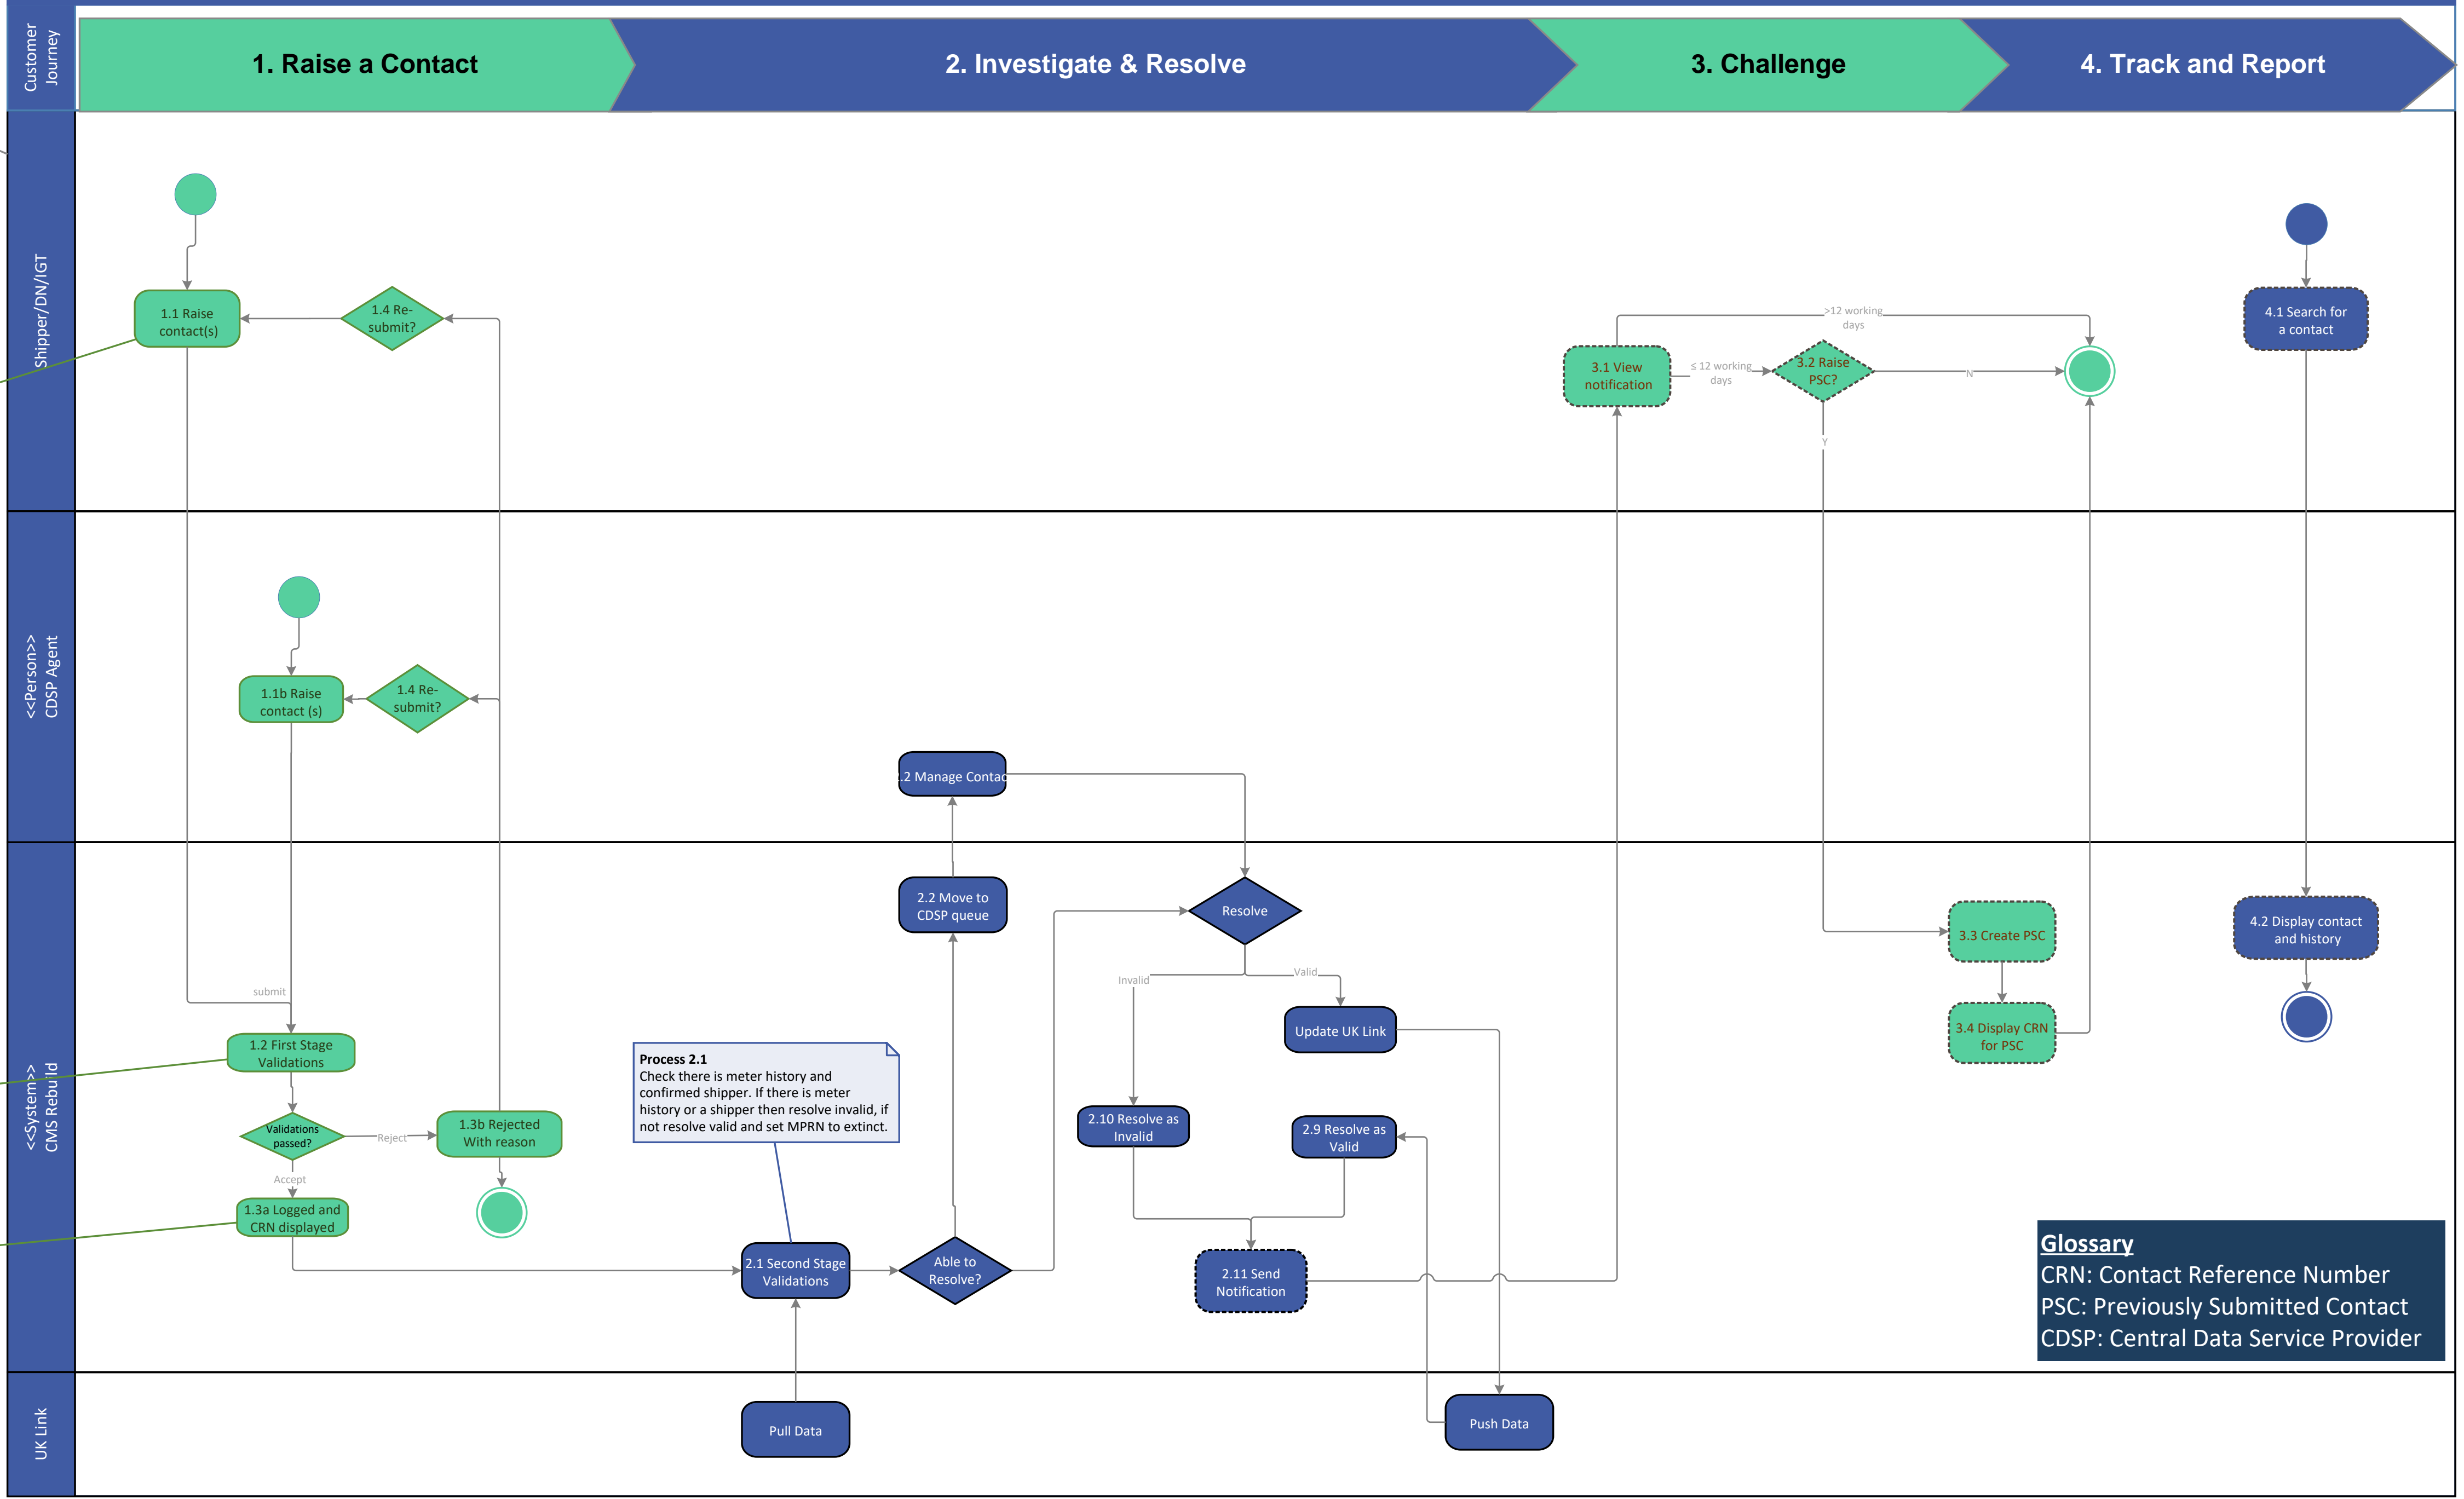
Customer Journey

1. Raise a Contact

2. Investigate & Resolve

3. Challenge

4. Track and Report

Shipper/DN/IGT

1.1 Raise contact(s)

1.4 Re-submit?

3.1 View notification

≤ 12 working days

3.2 Raise PSC?

>12 working days

N

Y

4.1 Search for a contact

<<Person>> CDSP Agent

1.1b Raise contact (s)

1.4 Re-submit?

.2 Manage Contac

<<System>> CMS Rebuild

2.2 Move to CDSP queue

Resolve

Invalid

Valid

Update UK Link

3.3 Create PSC

3.4 Display CRN for PSC

4.2 Display contact and history

submit

1.2 First Stage Validations

Validations passed?

Reject

1.3b Rejected With reason

Accept

1.3a Logged and CRN displayed

Process 2.1
Check there is meter history and confirmed shipper. If there is meter history or a shipper then resolve invalid, if not resolve valid and set MPRN to extinct.

2.10 Resolve as Invalid

2.9 Resolve as Valid

2.1 Second Stage Validations

Able to Resolve?

2.11 Send Notification

Glossary
CRN: Contact Reference Number
PSC: Previously Submitted Contact
CDSP: Central Data Service Provider

UK Link

Pull Data

Push Data